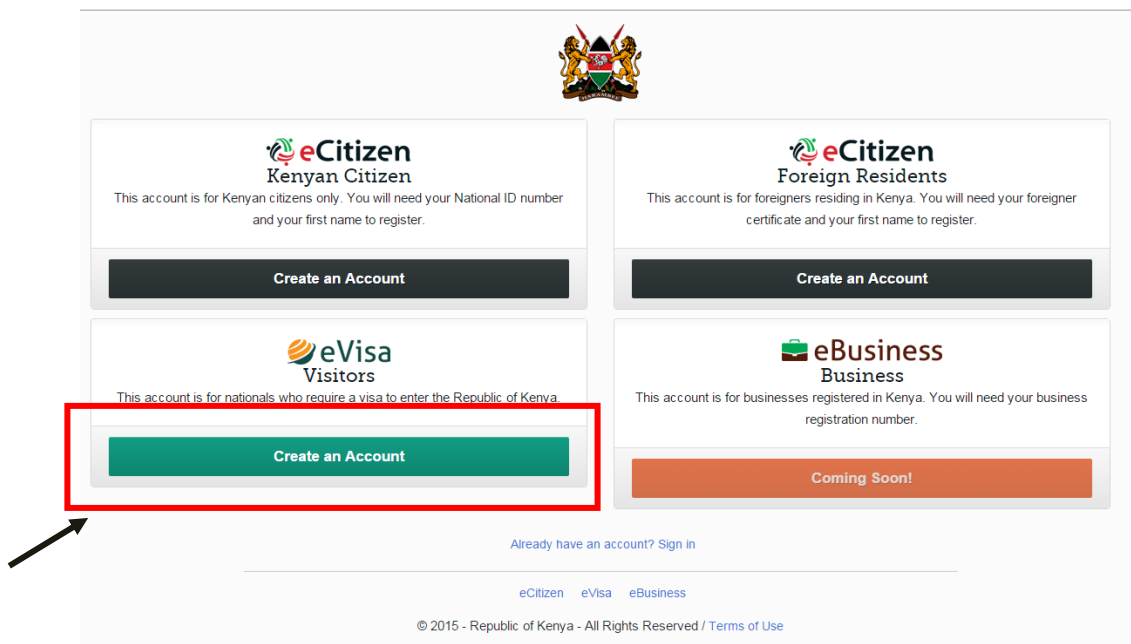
HARAMBEE

eCitizen
Kenyan Citizen
This account is for Kenyan citizens only. You will need your National ID number and your first name to register.

Create an Account

eCitizen
Foreign Residents
This account is for foreigners residing in Kenya. You will need your foreigner certificate and your first name to register.

Create an Account

eVisa
Visitors
This account is for nationals who require a visa to enter the Republic of Kenya.

Create an Account

eBusiness
Business
This account is for businesses registered in Kenya. You will need your business registration number.

Coming Soon!

Already have an account? Sign in

eCitizen eVisa eBusiness

© 2015 - Republic of Kenya - All Rights Reserved / Terms of Use